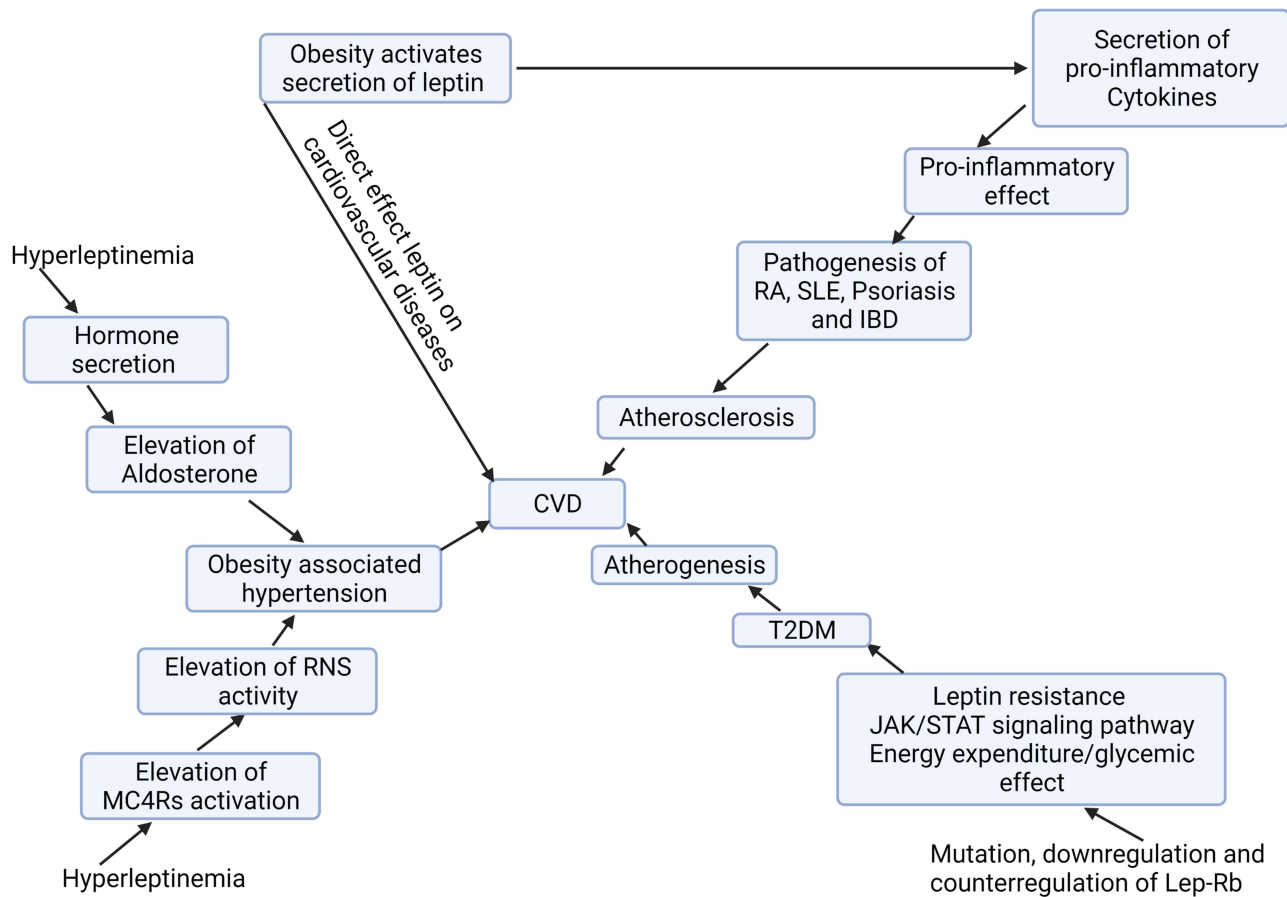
Obesity activates secretion of leptin

Secretion of pro-inflammatory Cytokines

Direct effect leptin on cardiovascular diseases

Pro-inflammatory effect

Hyperleptinemia

Pathogenesis of RA, SLE, Psoriasis and IBD

Hormone secretion

Atherosclerosis

Elevation of Aldosterone

CVD

Obesity associated hypertension

Atherogenesis

T2DM

Elevation of RNS activity

Leptin resistance
JAK/STAT signaling pathway
Energy expenditure/glycemic effect

Elevation of MC4Rs activation

Hyperleptinemia

Mutation, downregulation and counterregulation of Lep-Rb